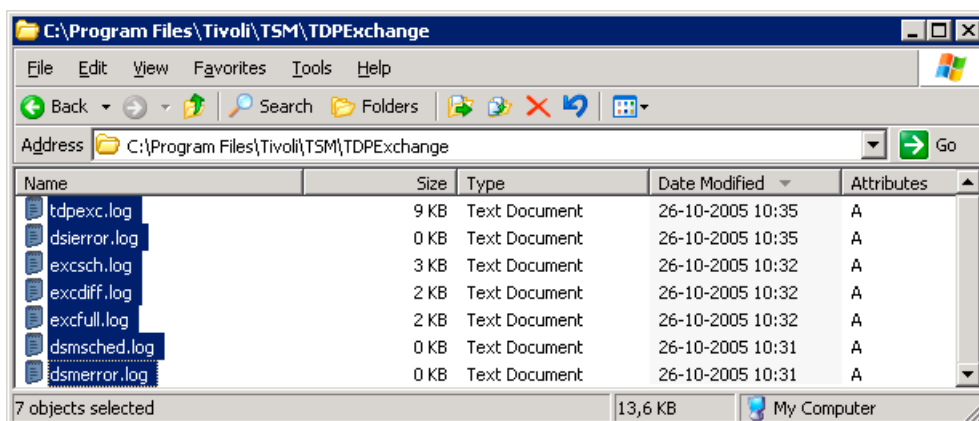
C:\Program Files\Tivoli\TSM\TDPExchange

File Edit View Favorites Tools Help

Back Search Folders

Address C:\Program Files\Tivoli\TSM\TDPExchange Go

| Name | Size | Type | Date Modified | Attributes |
|---|---|---|---|---|
| tdpexc.log | 9 KB | Text Document | 26-10-2005 10:35 | A |
| dsierror.log | 0 KB | Text Document | 26-10-2005 10:35 | A |
| excsch.log | 3 KB | Text Document | 26-10-2005 10:32 | A |
| excdiff.log | 2 KB | Text Document | 26-10-2005 10:32 | A |
| excfull.log | 2 KB | Text Document | 26-10-2005 10:32 | A |
| dsmsched.log | 0 KB | Text Document | 26-10-2005 10:31 | A |
| dsmerror.log | 0 KB | Text Document | 26-10-2005 10:31 | A |

7 objects selected 13,6 KB My Computer